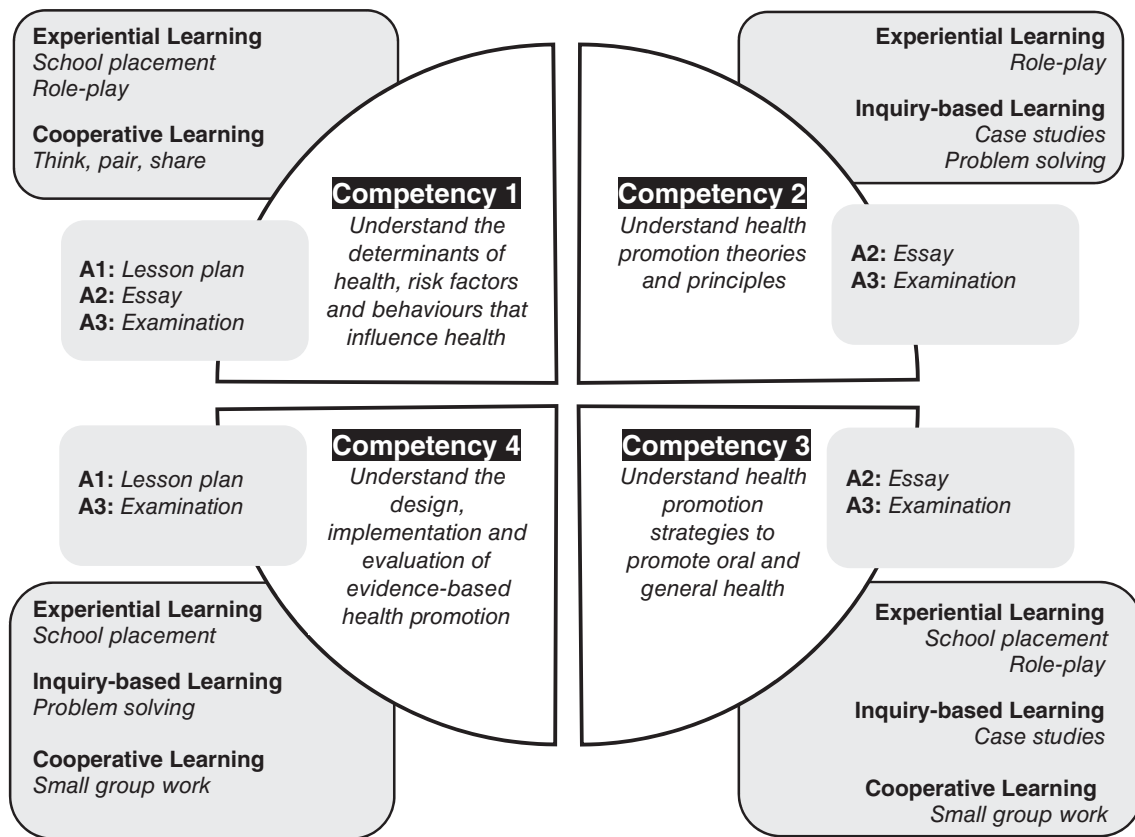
**Experiential Learning**
*School placement*
*Role-play*

**Cooperative Learning**
*Think, pair, share*

**Experiential Learning**
*Role-play*

**Inquiry-based Learning**
*Case studies*
*Problem solving*

**Competency 1**
*Understand the determinants of health, risk factors and behaviours that influence health*

**A1:** *Lesson plan*
**A2:** *Essay*
**A3:** *Examination*

**Competency 2**
*Understand health promotion theories and principles*

**A2:** *Essay*
**A3:** *Examination*

**A1:** *Lesson plan*
**A3:** *Examination*

**Competency 4**
*Understand the design, implementation and evaluation of evidence-based health promotion*

**Competency 3**
*Understand health promotion strategies to promote oral and general health*

**A2:** *Essay*
**A3:** *Examination*

**Experiential Learning**
*School placement*

**Inquiry-based Learning**
*Problem solving*

**Cooperative Learning**
*Small group work*

**Experiential Learning**
*School placement*
*Role-play*

**Inquiry-based Learning**
*Case studies*

**Cooperative Learning**
*Small group work*